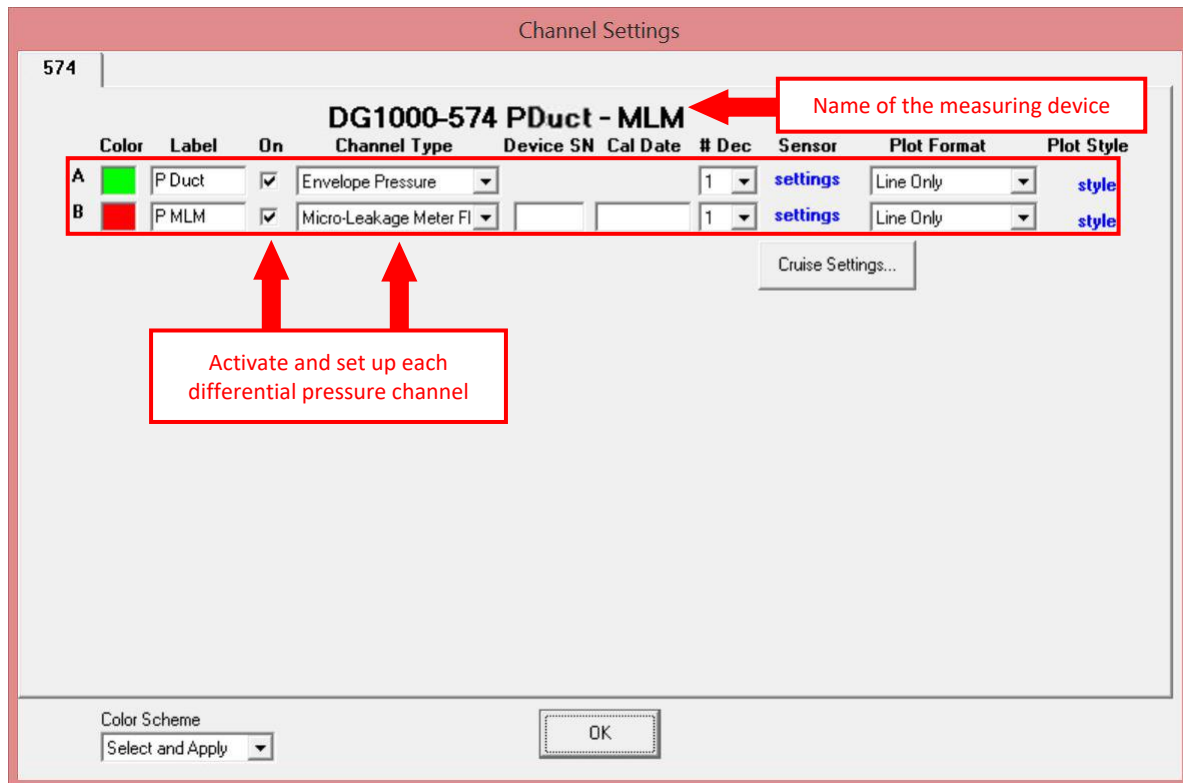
Channel Settings

574

DG1000-574 PDuct - MLM

Name of the measuring device

| | Color | Label | On | Channel Type | Device SN | Cal Date | # Dec | Sensor | Plot Format | Plot Style |
|---|---|---|---|---|---|---|---|---|---|---|
| A | | P Duct | ☑ | Envelope Pressure | | | 1 | settings | Line Only | style |
| B | | P MLM | ☑ | Micro-Leakage Meter Fl | | | 1 | settings | Line Only | style |

Cruise Settings...

Activate and set up each differential pressure channel

Color Scheme
Select and Apply

OK